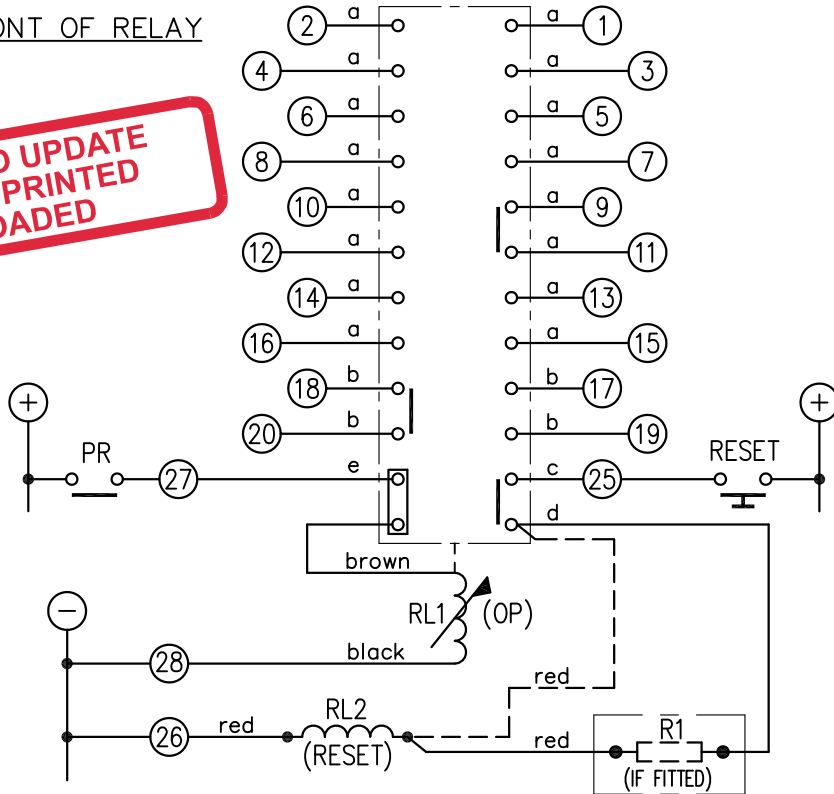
ONT OF RELAY

D UPDATE
PRINTED
OADED

2 a
a 1
4 a
a 3
6 a
a 5
8 a
a 7
10 a
9
12 a
a 11
14 a
a 13
16 a
a 15
18 b
b 17
20 b
b 19
+
PR
27
e
c 25
RESET
+
d
brown
RL1
(OP)
−
28
black
red
26
red
RL2
(RESET)
red
R1
(IF FITTED)